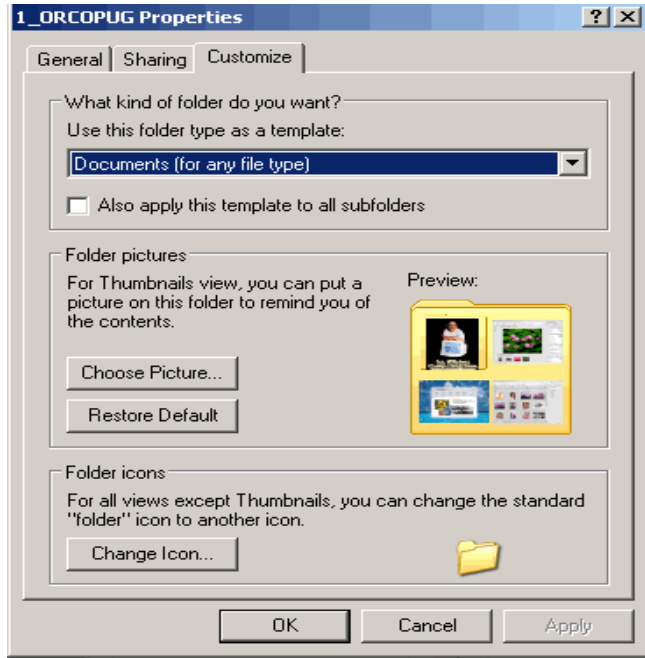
1_ORCOPUG Properties

?

General | Sharing | Customize

What kind of folder do you want?

Use this folder type as a template:

Documents (for any file type)

Also apply this template to all subfolders

Folder pictures

For Thumbnails view, you can put a picture on this folder to remind you of the contents.

Preview:

Choose Picture...

Restore Default

Folder icons

For all views except Thumbnails, you can change the standard "folder" icon to another icon.

Change Icon...

OK

Cancel

Apply